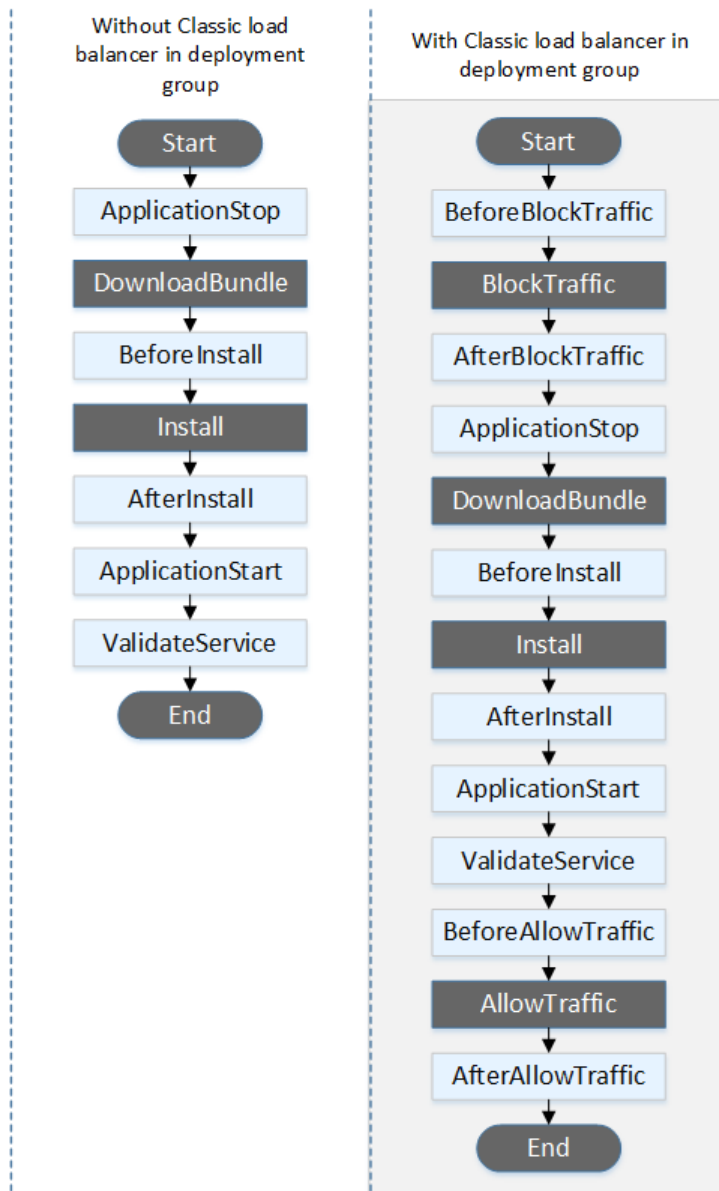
Without Classic load balancer in deployment group

Start
ApplicationStop
DownloadBundle
BeforeInstall
Install
AfterInstall
ApplicationStart
ValidateService
End

With Classic load balancer in deployment group

Start
BeforeBlockTraffic
BlockTraffic
AfterBlockTraffic
ApplicationStop
DownloadBundle
BeforeInstall
Install
AfterInstall
ApplicationStart
ValidateService
BeforeAllowTraffic
AllowTraffic
AfterAllowTraffic
End